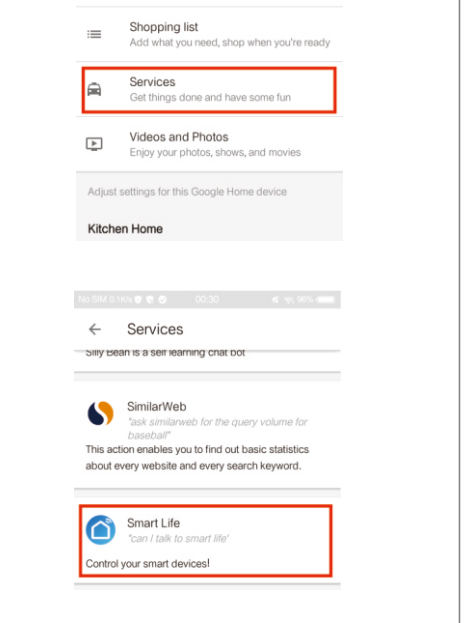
Shopping list
Add what you need, shop when you're ready

Services
Get things done and have some fun

Videos and Photos
Enjoy your photos, shows, and movies

Adjust settings for this Google Home device

Kitchen Home

No SIM 0.1K/s 00:30 96%

← Services

Silly Bean is a self learning chat bot

SimilarWeb
"ask similarweb for the query volume for baseball"
This action enables you to find out basic statistics about every website and every search keyword.

Smart Life
"can I talk to smart life"
Control your smart devices!